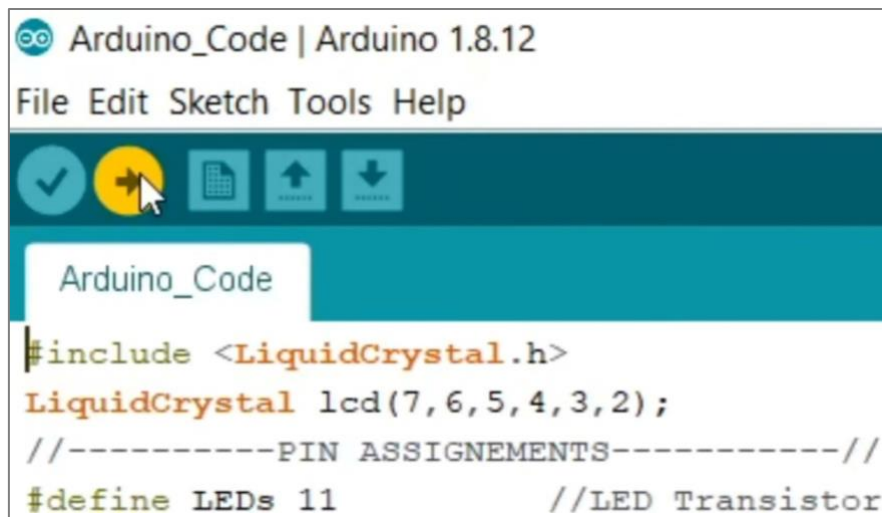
Arduino_Code | Arduino 1.8.12

File Edit Sketch Tools Help

Arduino_Code

#include <LiquidCrystal.h>
LiquidCrystal lcd(7,6,5,4,3,2);
//----------PIN ASSIGNEMENTS-----------//
#define LEDs 11          //LED Transistor